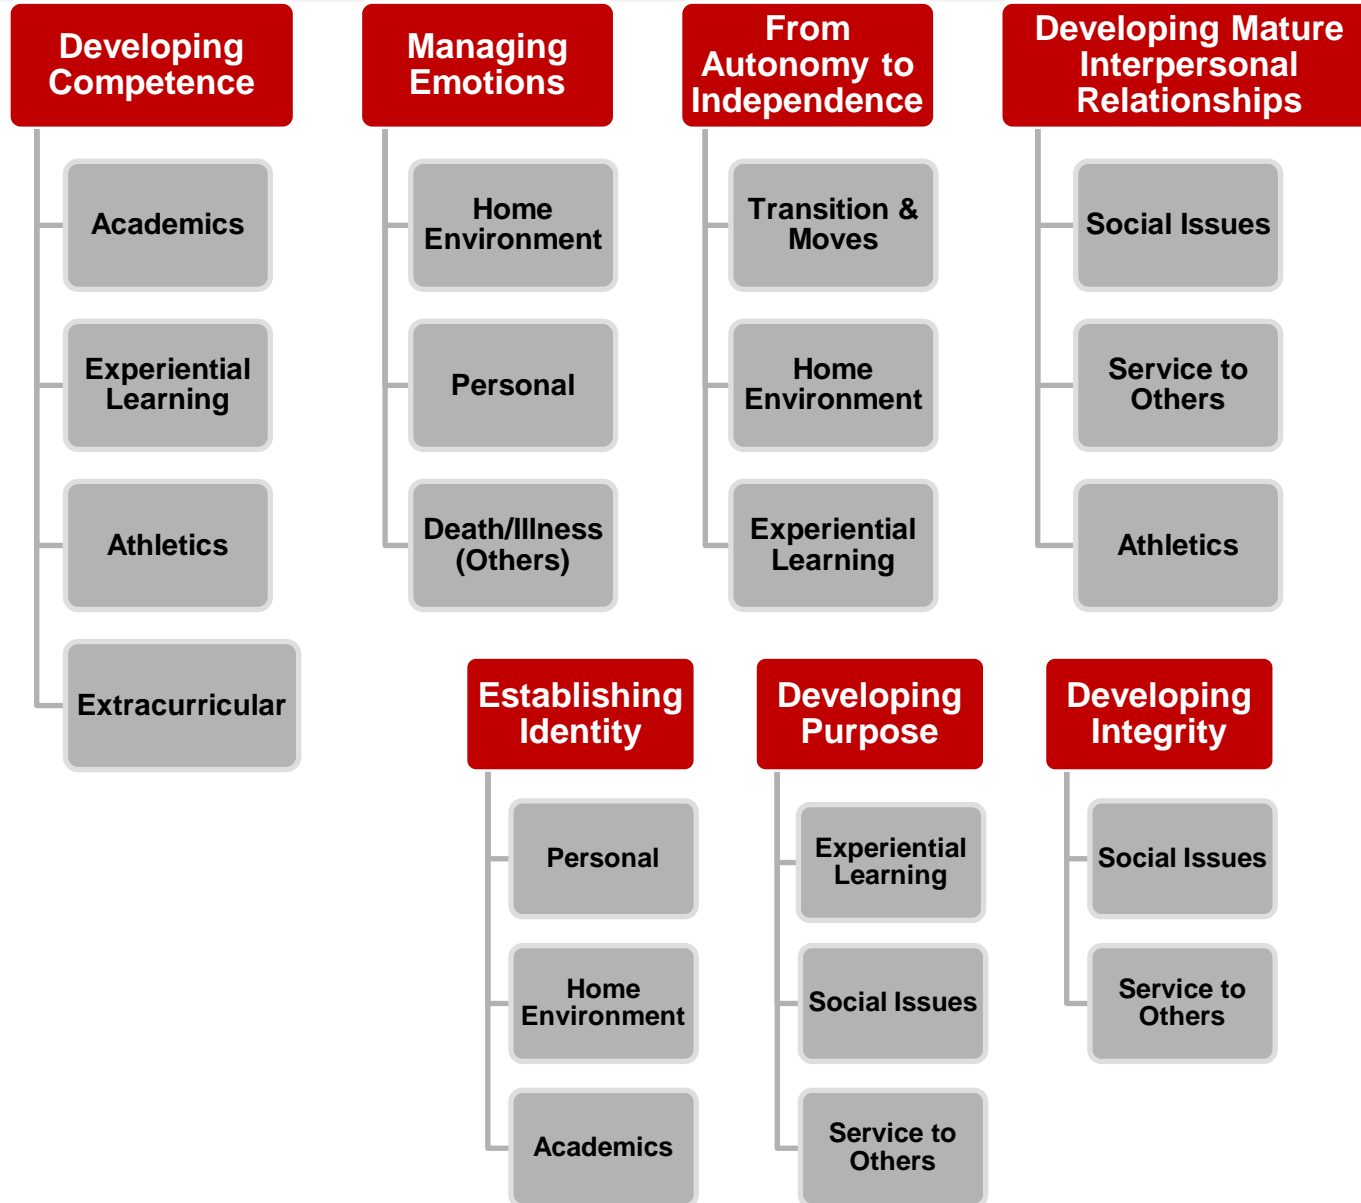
Developing Competence

Academics

Experiential Learning

Athletics

Extracurricular

Managing Emotions

Home Environment

Personal

Death/Illness (Others)

From Autonomy to Independence

Transition & Moves

Home Environment

Experiential Learning

Developing Mature Interpersonal Relationships

Social Issues

Service to Others

Athletics

Establishing Identity

Personal

Home Environment

Academics

Developing Purpose

Experiential Learning

Social Issues

Service to Others

Developing Integrity

Social Issues

Service to Others